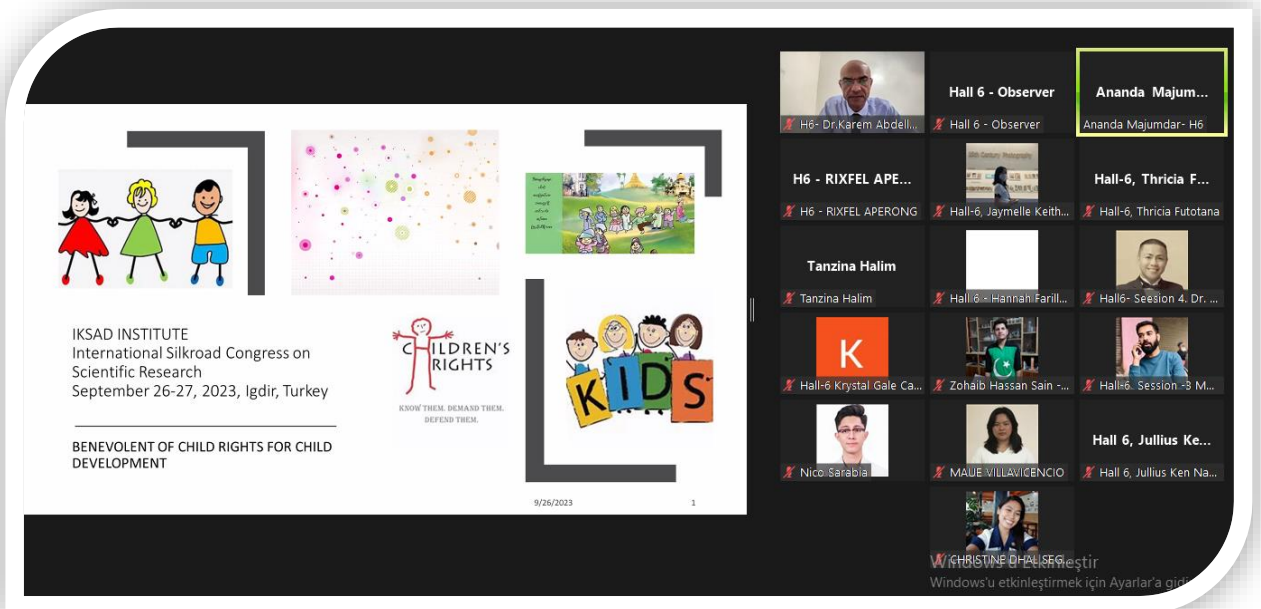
IKSAD INSTITUTE
International Silkroad Congress on Scientific Research
September 26-27, 2023, Igdir, Turkey

BENEVOLENT OF CHILD RIGHTS FOR CHILD DEVELOPMENT

CHILDREN'S RIGHTS
KNOW THEM. DEMAND THEM. DEFEND THEM.

KIDS

9/26/2023

1

H6- Dr.Karem Abdelli...

Hall 6 - Observer
Hall 6 - Observer

Ananda Majum...
Ananda Majumdar- H6

H6 - RIXFEL APE...
H6 - RIXFEL APERONG

Hall-6, Jaymelle Keith...

Hall-6, Thricia F...
Hall-6, Thricia Futotana

Tanzina Halim
Tanzina Halim

Hall 6 - Hannah Farill...

Hall6- Session 4. Dr. ...

K
Hall-6 Krystal Gale Ca...

Zohaib Hassan Sain -...

Hall-6. Session -3 M...

Nico Sarabia

MAUE VILLAVICENCIO

Hall 6, Jullius Ke...
Hall 6, Jullius Ken Na...

CHRISTINE DHALISEG

Windows'u Etkinleştir
Windows'u etkinleştirmek için Ayarlar'a gidi